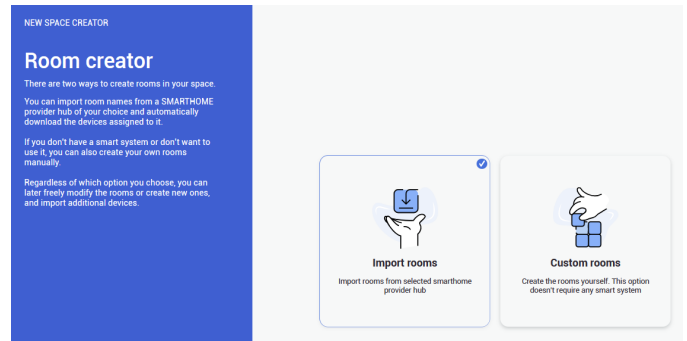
NEW SPACE CREATOR

Room creator

There are two ways to create rooms in your space.

You can import room names from a SMARTHOME provider hub of your choice and automatically download the devices assigned to it.

If you don't have a smart system or don't want to use it, you can also create your own rooms manually.

Regardless of which option you choose, you can later freely modify the rooms or create new ones, and import additional devices.

Import rooms

Import rooms from selected smarthome provider hub

Custom rooms

Create the rooms yourself. This option doesn't require any smart system